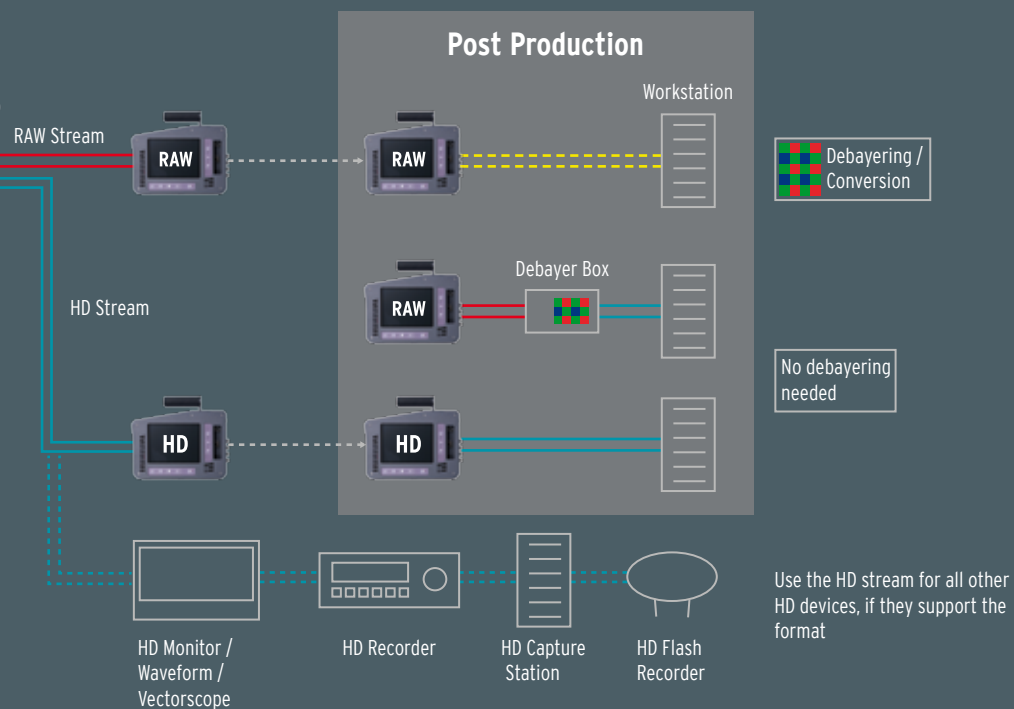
Post Production

RAW Stream

RAW

RAW

Workstation

Debayering / Conversion

Debayer Box

HD Stream

RAW

No debayering needed

HD

HD

HD Monitor / Waveform / Vectorscope

HD Recorder

HD Capture Station

HD Flash Recorder

Use the HD stream for all other HD devices, if they support the format